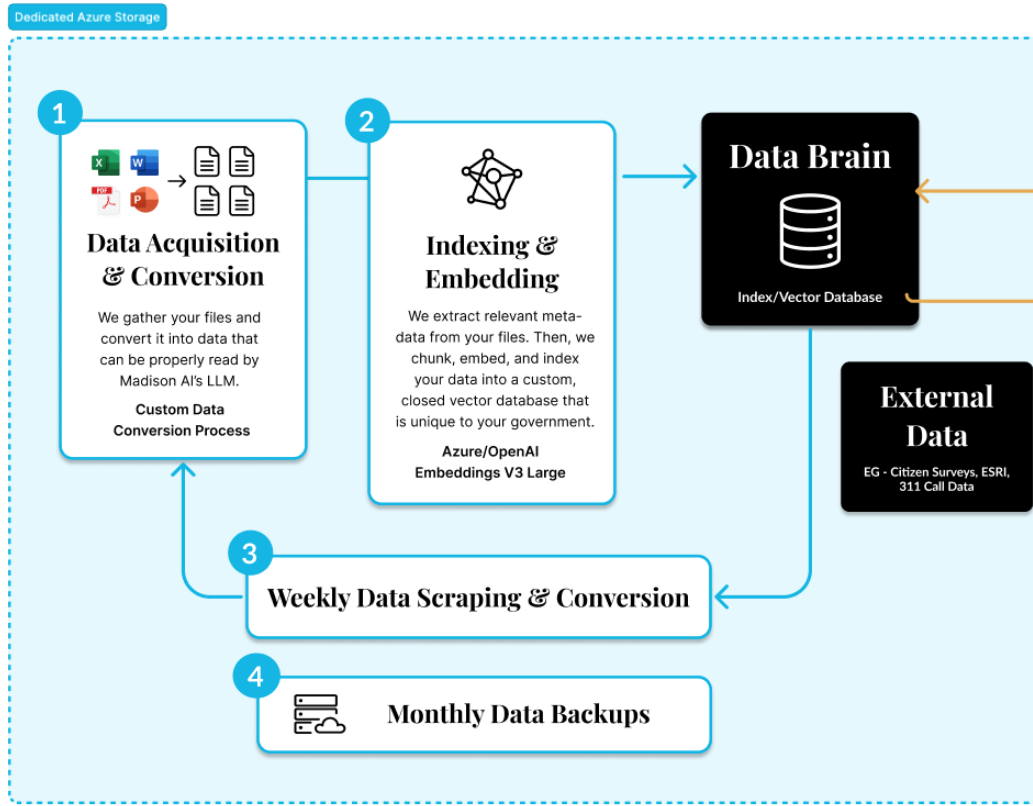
Dedicated Azure Storage

1

PDF

Data Acquisition & Conversion

We gather your files and convert it into data that can be properly read by Madison AI's LLM.

Custom Data Conversion Process

2

Indexing & Embedding

We extract relevant metadata from your files. Then, we chunk, embed, and index your data into a custom, closed vector database that is unique to your government.

Azure/OpenAI Embeddings V3 Large

Data Brain

Index/Vector Database

External Data

EG - Citizen Surveys, ESRI, 311 Call Data

3

Weekly Data Scraping & Conversion

4

Monthly Data Backups